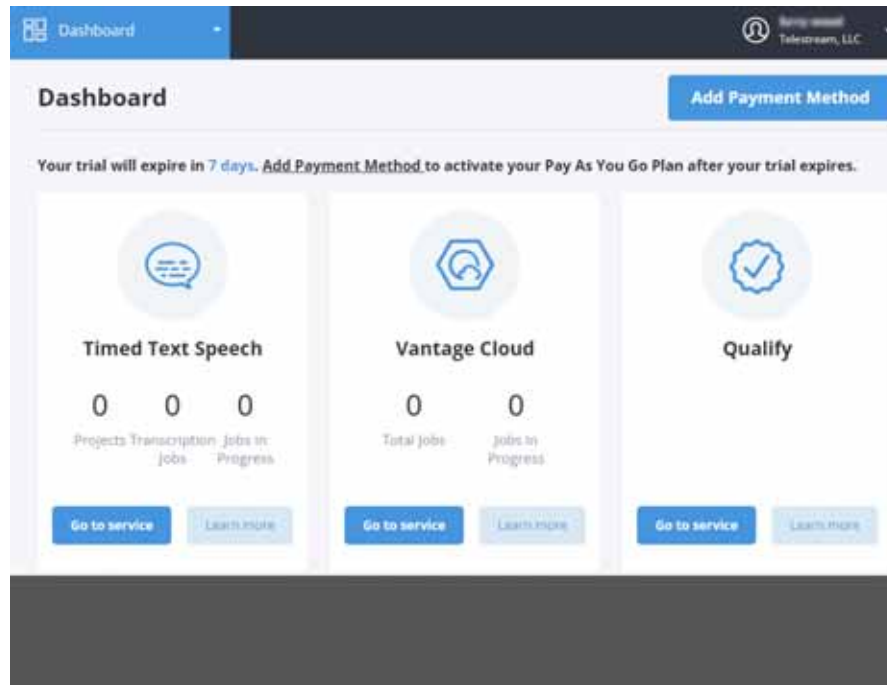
Dashboard

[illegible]
Telestream, LLC

Dashboard

Add Payment Method

Your trial will expire in 7 days. Add Payment Method to activate your Pay As You Go Plan after your trial expires.

Timed Text Speech

0
Projects

0
Transcription Jobs

0
Jobs In Progress

Go to service

Learn more

Vantage Cloud

0
Total Jobs

0
Jobs In Progress

Go to service

Learn more

Qualify

Go to service

Learn more